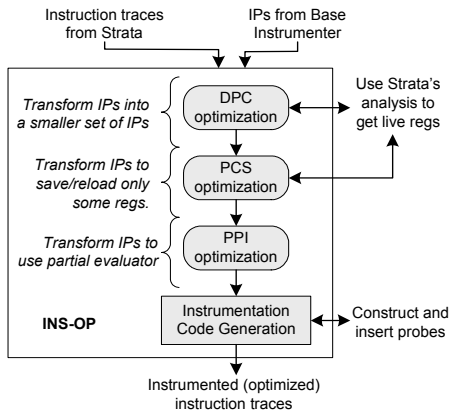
Instruction traces from Strata

IPs from Base Instrumenter

Transform IPs into a smaller set of IPs

DPC optimization

Use Strata's analysis to get live regs

Transform IPs to save/reload only some regs.

PCS optimization

Transform IPs to use partial evaluator

PPI optimization

INS-OP

Instrumentation Code Generation

Construct and insert probes

Instrumented (optimized) instruction traces